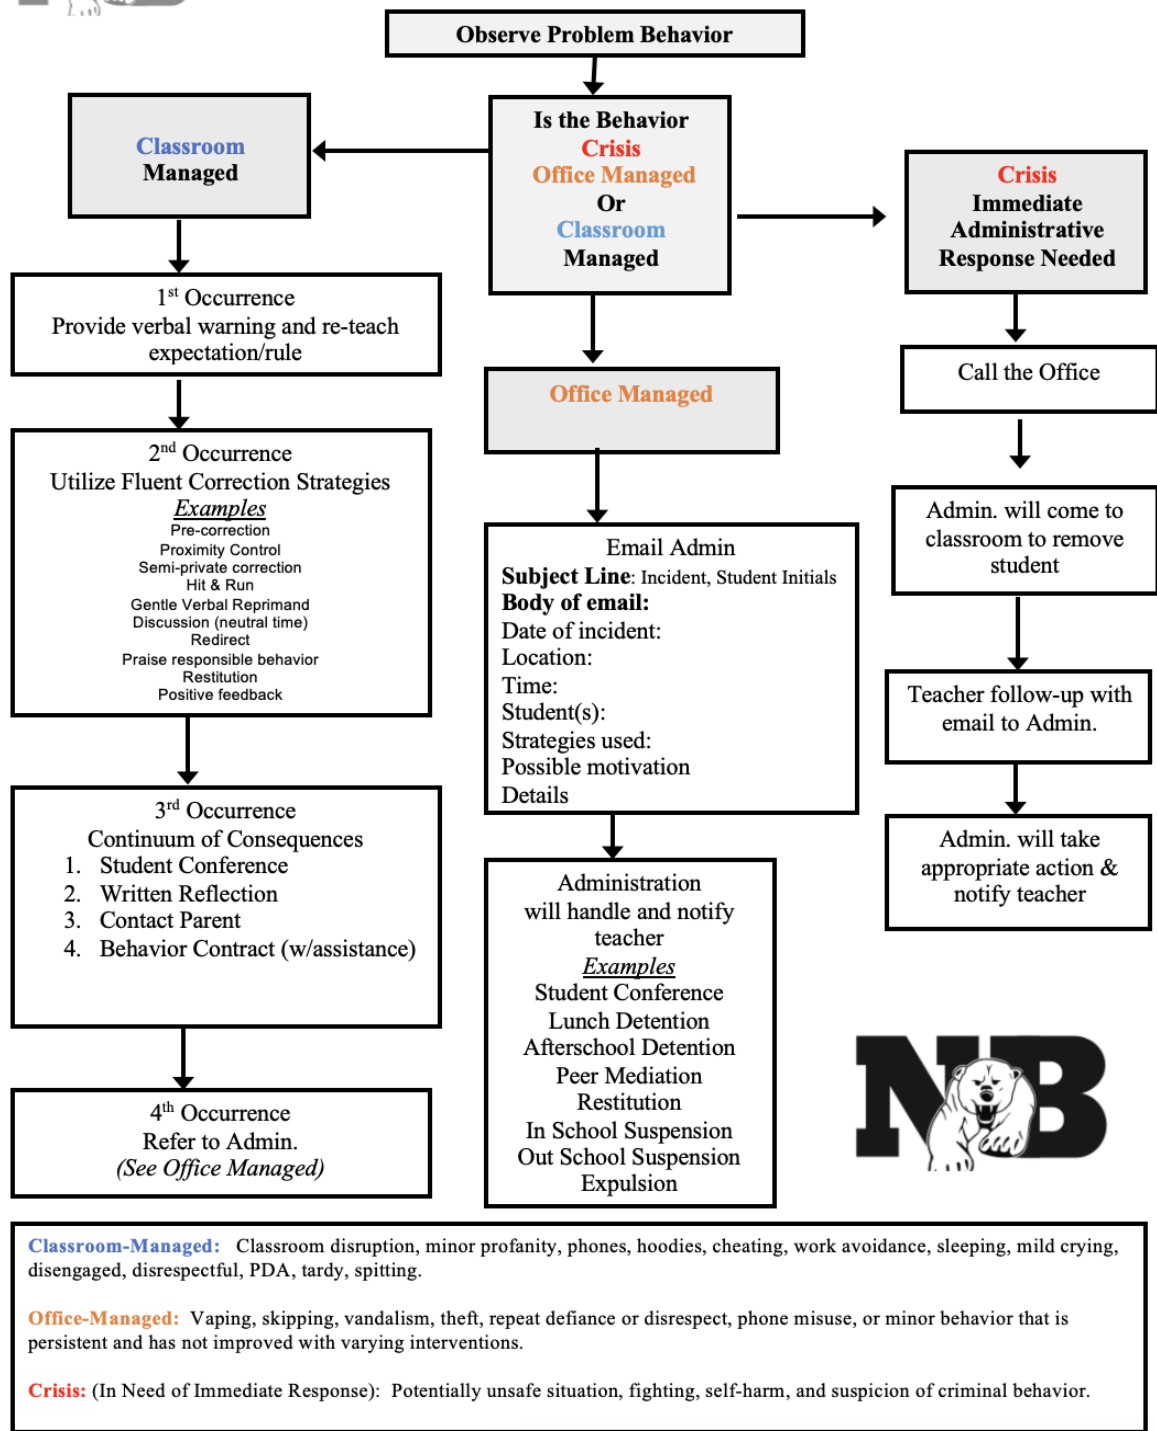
Observe Problem Behavior

Is the Behavior
Crisis
Office Managed
Or
Classroom
Managed

Classroom
Managed

1$^{st}$ Occurrence
Provide verbal warning and re-teach expectation/rule

2$^{nd}$ Occurrence
Utilize Fluent Correction Strategies
Examples
Pre-correction
Proximity Control
Semi-private correction
Hit & Run
Gentle Verbal Reprimand
Discussion (neutral time)
Redirect
Praise responsible behavior
Restitution
Positive feedback

3$^{rd}$ Occurrence
Continuum of Consequences
1. Student Conference
2. Written Reflection
3. Contact Parent
4. Behavior Contract (w/assistance)

4$^{th}$ Occurrence
Refer to Admin.
(See Office Managed)

Office Managed

Email Admin
Subject Line: Incident, Student Initials
Body of email:
Date of incident:
Location:
Time:
Student(s):
Strategies used:
Possible motivation
Details

Administration will handle and notify teacher
Examples
Student Conference
Lunch Detention
Afterschool Detention
Peer Mediation
Restitution
In School Suspension
Out School Suspension
Expulsion

Crisis
Immediate Administrative Response Needed

Call the Office

Admin. will come to classroom to remove student

Teacher follow-up with email to Admin.

Admin. will take appropriate action & notify teacher

NB

Classroom-Managed: Classroom disruption, minor profanity, phones, hoodies, cheating, work avoidance, sleeping, mild crying, disengaged, disrespectful, PDA, tardy, spitting.

Office-Managed: Vaping, skipping, vandalism, theft, repeat defiance or disrespect, phone misuse, or minor behavior that is persistent and has not improved with varying interventions.

Crisis: (In Need of Immediate Response): Potentially unsafe situation, fighting, self-harm, and suspicion of criminal behavior.